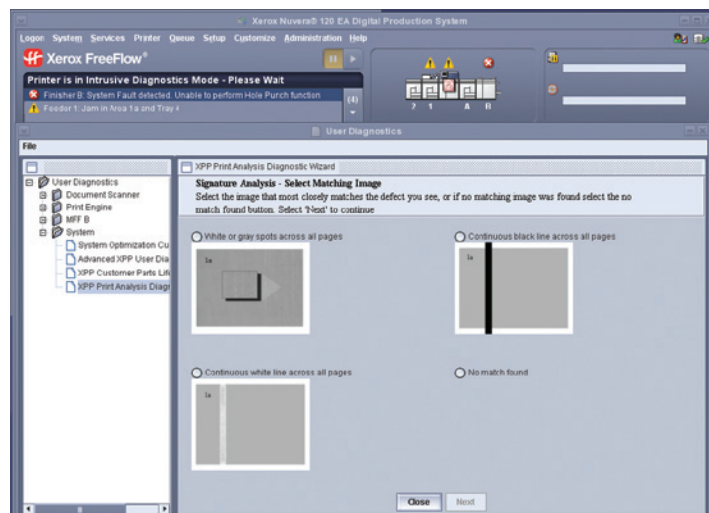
Xerox Nuvera® 120 EA Digital Production System

Logon System Services Printer Queue Setup Customize Administration Help

Xerox FreeFlow®

Printer is in Intrusive Diagnostics Mode - Please Wait

Finisher B: System Fault detected. Unable to perform Hole Punch function

Feeder 1: Jam in Area 1a and Tray 4

(4)

? 1 A B

User Diagnostics

File

User Diagnostics
Document Scanner
Print Engine
MFF B
System
System Optimization Cu
Advanced XPP User Dia
XPP Customer Parts Lif
XPP Print Analysis Diag

XPP Print Analysis Diagnostic Wizard

Signature Analysis - Select Matching Image

Select the image that most closely matches the defect you see, or if no matching image was found select the no match found button. Select 'Next' to continue

White or gray spots across all pages

1a

Continuous black line across all pages

1a

Continuous white line across all pages

1a

No match found

Close Next